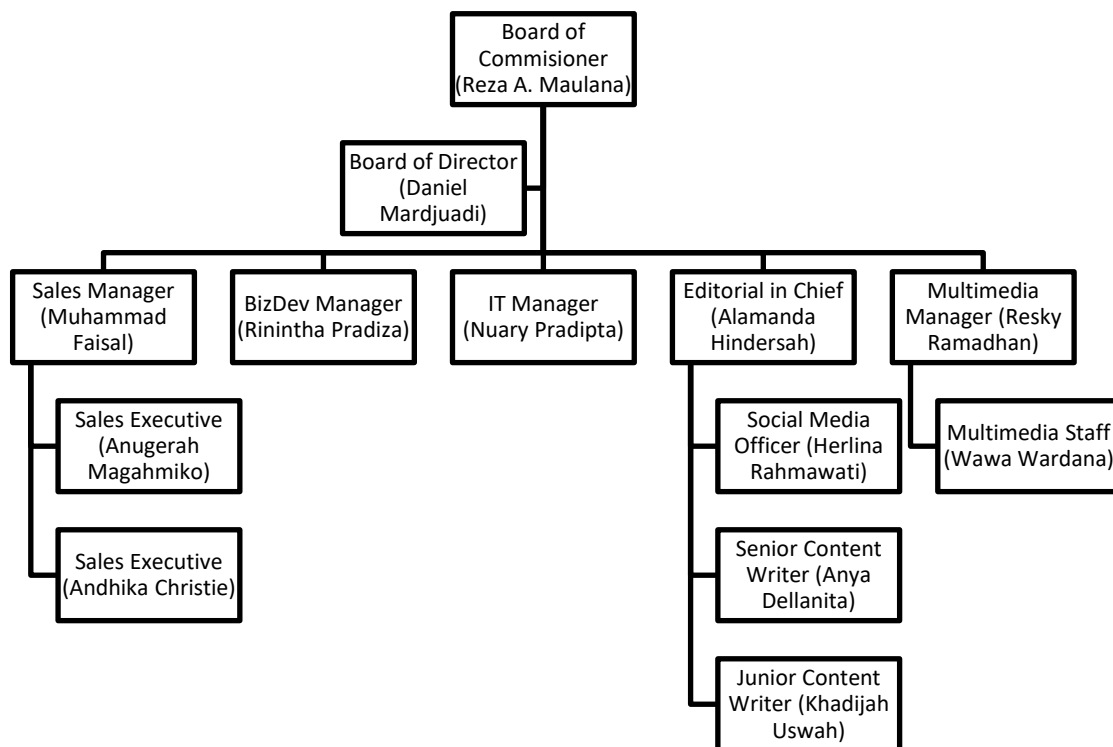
Board of Commisioner (Reza A. Maulana)

Board of Director (Daniel Mardjuadi)

Sales Manager (Muhammad Faisal)

BizDev Manager (Rinintha Pradiza)

IT Manager (Nuary Pradipta)

Editorial in Chief (Alamanda Hindersah)

Multimedia Manager (Resky Ramadhan)

Sales Executive (Anugerah Magahmiko)

Sales Executive (Andhika Christie)

Social Media Officer (Herlina Rahmawati)

Senior Content Writer (Anya Dellanita)

Junior Content Writer (Khadijah Uswah)

Multimedia Staff (Wawa Wardana)